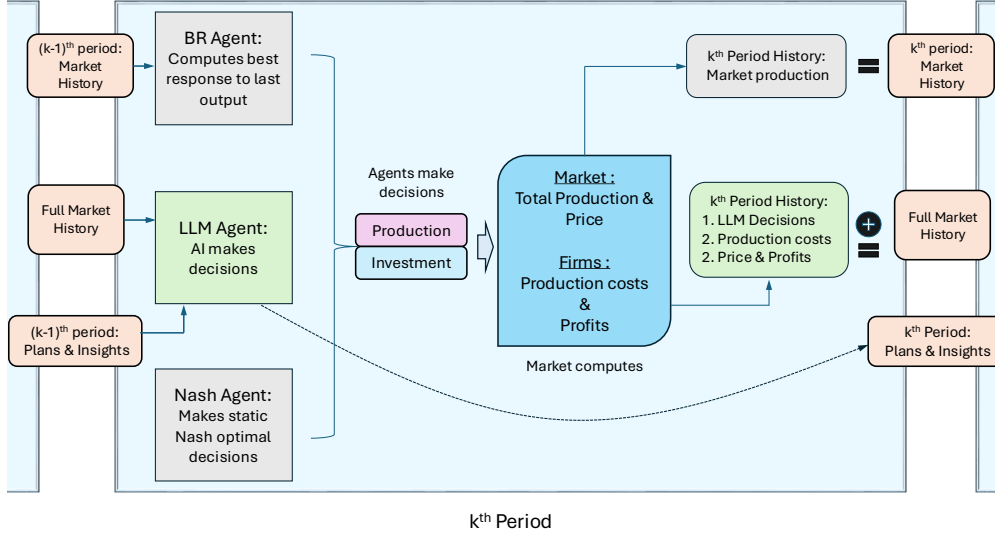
(k-1)$^{th}$ period: Market History

BR Agent: Computes best response to last output

Full Market History

LLM Agent: AI makes decisions

(k-1)$^{th}$ period: Plans & Insights

Nash Agent: Makes static Nash optimal decisions

Agents make decisions

Production

Investment

Market : Total Production & Price

Firms : Production costs & Profits

Market computes

k$^{th}$ Period History: Market production

k$^{th}$ period: Market History

k$^{th}$ Period History:
1. LLM Decisions
2. Production costs
2. Price & Profits

Full Market History

k$^{th}$ Period: Plans & Insights

k$^{th}$ Period